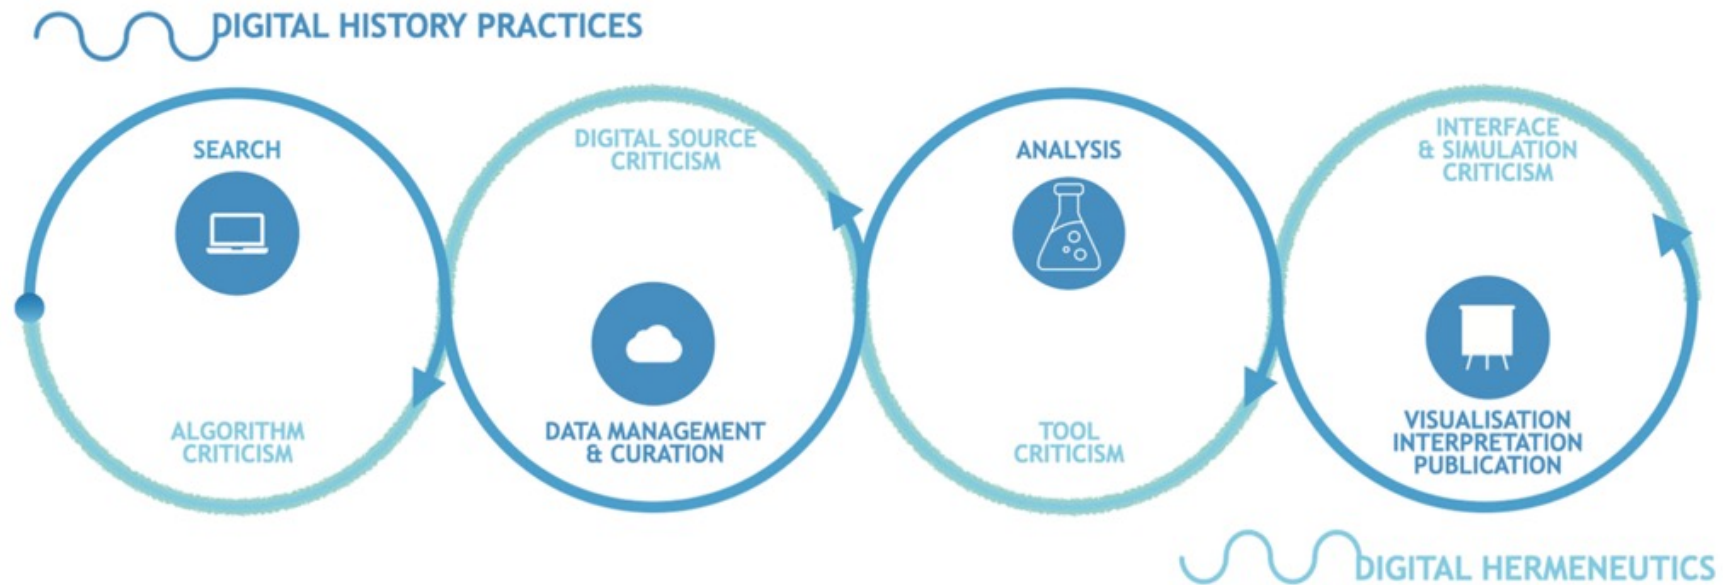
DIGITAL HISTORY PRACTICES

SEARCH

ALGORITHM CRITICISM

DIGITAL SOURCE CRITICISM

DATA MANAGEMENT & CURATION

ANALYSIS

TOOL CRITICISM

INTERFACE & SIMULATION CRITICISM

VISUALISATION INTERPRETATION PUBLICATION

DIGITAL HERMENEUTICS